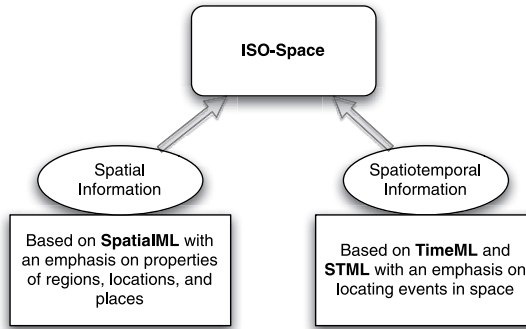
ISO-Space

Spatial Information

Spatiotemporal Information

Based on SpatialML with an emphasis on properties of regions, locations, and places

Based on TimeML and STML with an emphasis on locating events in space